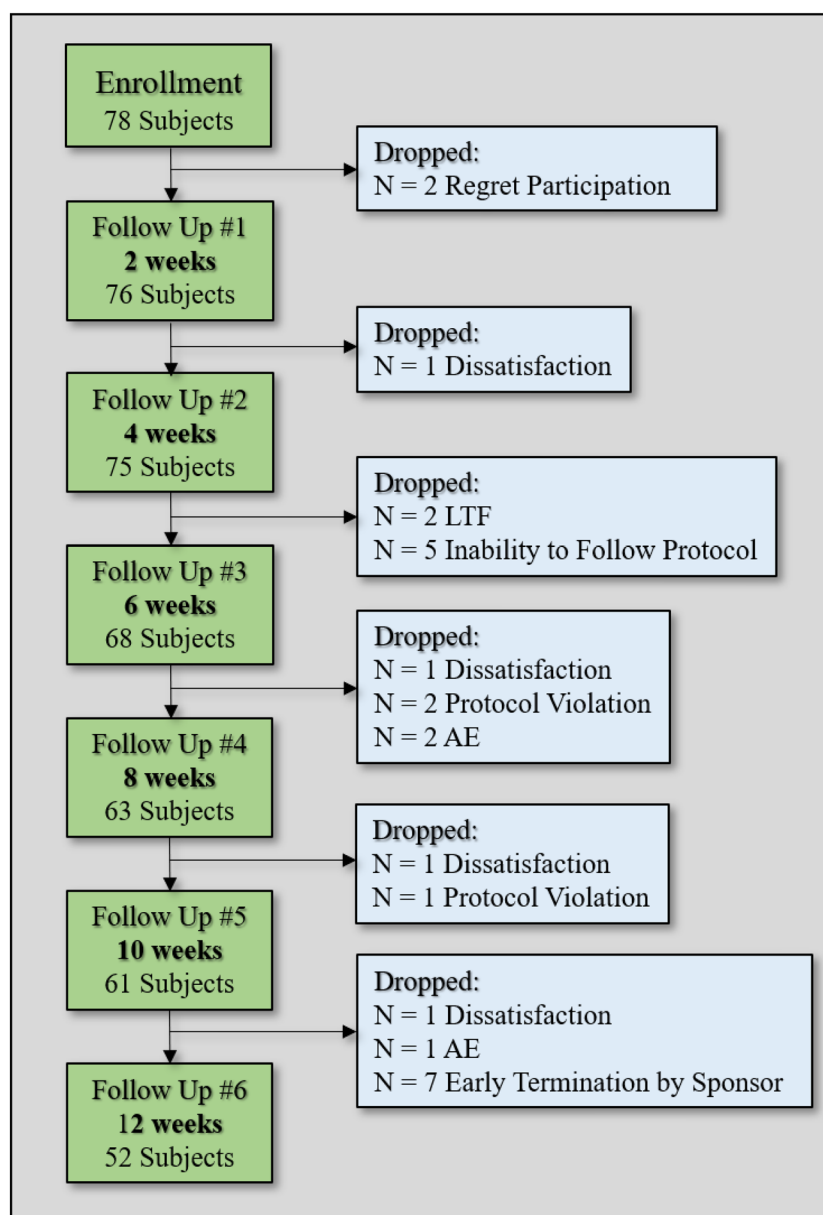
Enrollment
78 Subjects

Dropped:
N = 2 Regret Participation

Follow Up #1
**2 weeks**
76 Subjects

Dropped:
N = 1 Dissatisfaction

Follow Up #2
**4 weeks**
75 Subjects

Dropped:
N = 2 LTF
N = 5 Inability to Follow Protocol

Follow Up #3
**6 weeks**
68 Subjects

Dropped:
N = 1 Dissatisfaction
N = 2 Protocol Violation
N = 2 AE

Follow Up #4
**8 weeks**
63 Subjects

Dropped:
N = 1 Dissatisfaction
N = 1 Protocol Violation

Follow Up #5
**10 weeks**
61 Subjects

Dropped:
N = 1 Dissatisfaction
N = 1 AE
N = 7 Early Termination by Sponsor

Follow Up #6
**12 weeks**
52 Subjects